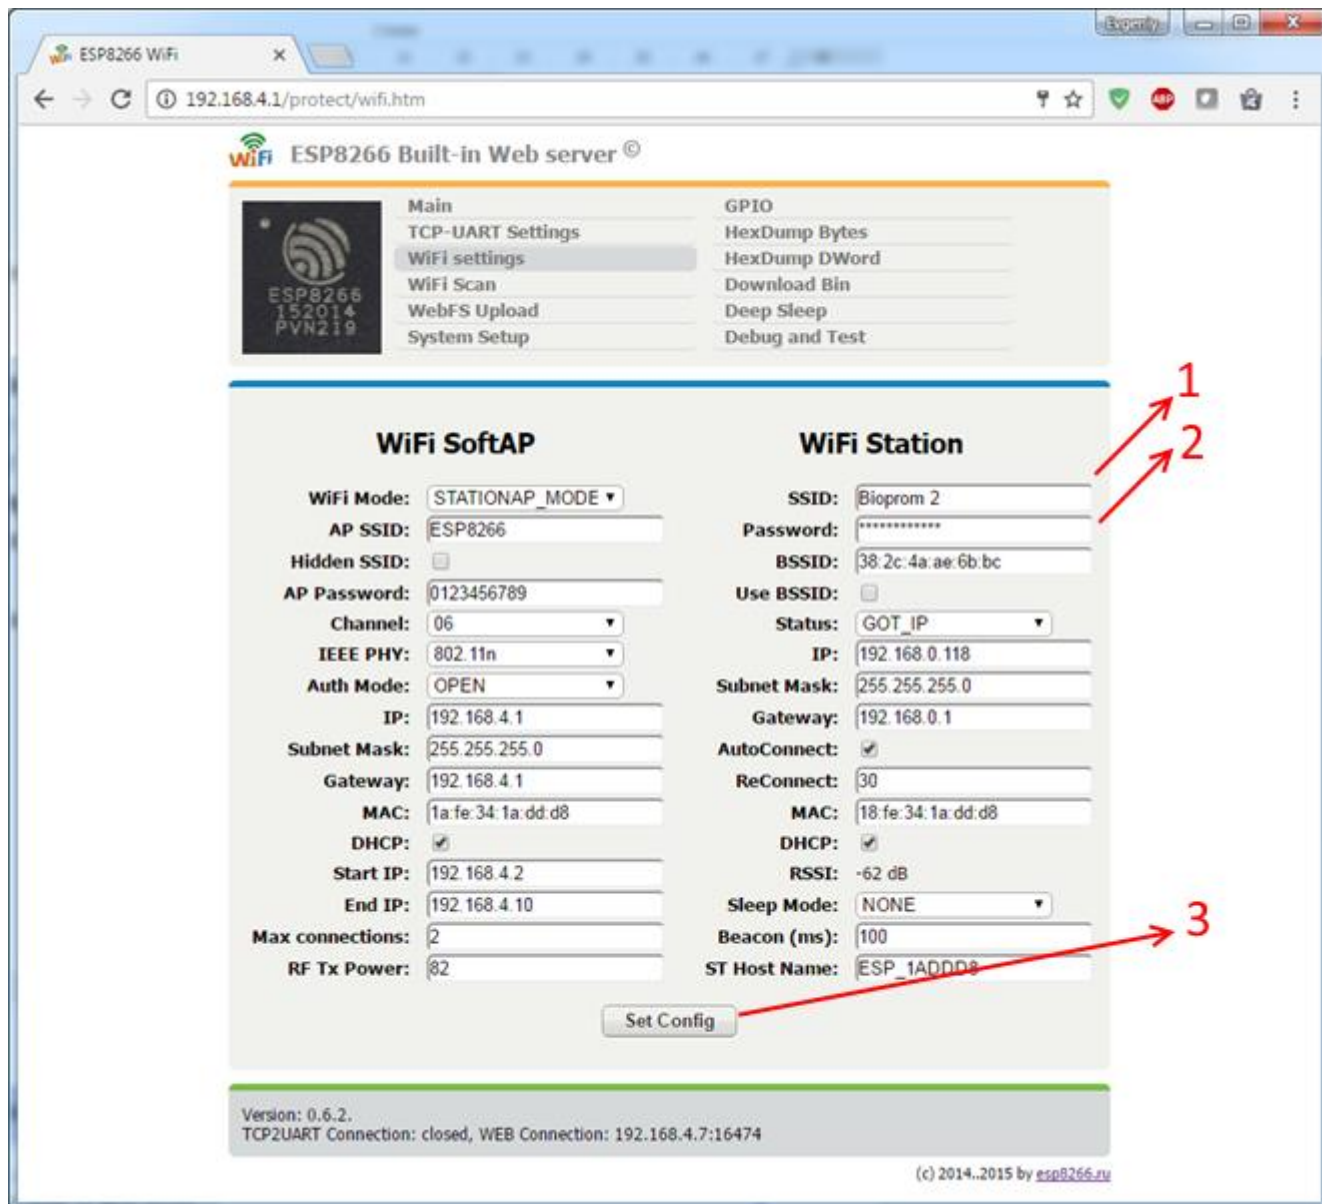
Experiy

ESP8266 WiFi ×

192.168.4.1/protect/wifi.htm

WiFi ESP8266 Built-in Web server ©

ESP8266 152014 PVN219

Main
TCP-UART Settings
WiFi settings
WiFi Scan
WebFS Upload
System Setup

GPIO
HexDump Bytes
HexDump DWord
Download Bin
Deep Sleep
Debug and Test

WiFi SoftAP

| | |
|---|---|
| WiFi Mode: | STATIONAP_MODE |
| AP SSID: | ESP8266 |
| Hidden SSID: | |
| AP Password: | 0123456789 |
| Channel: | 06 |
| IEEE PHY: | 802.11n |
| Auth Mode: | OPEN |
| IP: | 192.168.4.1 |
| Subnet Mask: | 255.255.255.0 |
| Gateway: | 192.168.4.1 |
| MAC: | 1a:fe:34:1a:dd:d8 |
| DHCP: | ✔ |
| Start IP: | 192.168.4.2 |
| End IP: | 192.168.4.10 |
| Max connections: | 2 |
| RF Tx Power: | 82 |

WiFi Station

| | |
|---|---|
| SSID: | Bioprom 2 |
| Password: | ************ |
| BSSID: | 38:2c:4a:ae:6b:bc |
| Use BSSID: | |
| Status: | GOT_IP |
| IP: | 192.168.0.118 |
| Subnet Mask: | 255.255.255.0 |
| Gateway: | 192.168.0.1 |
| AutoConnect: | ✔ |
| ReConnect: | 30 |
| MAC: | 18:fe:34:1a:dd:d8 |
| DHCP: | ✔ |
| RSSI: | -62 dB |
| Sleep Mode: | NONE |
| Beacon (ms): | 100 |
| ST Host Name: | ESP_1ADDD8 |

1
2
3

Set Config

Version: 0.6.2.
TCP2UART Connection: closed, WEB Connection: 192.168.4.7:16474

(c) 2014..2015 by esp8266.ru